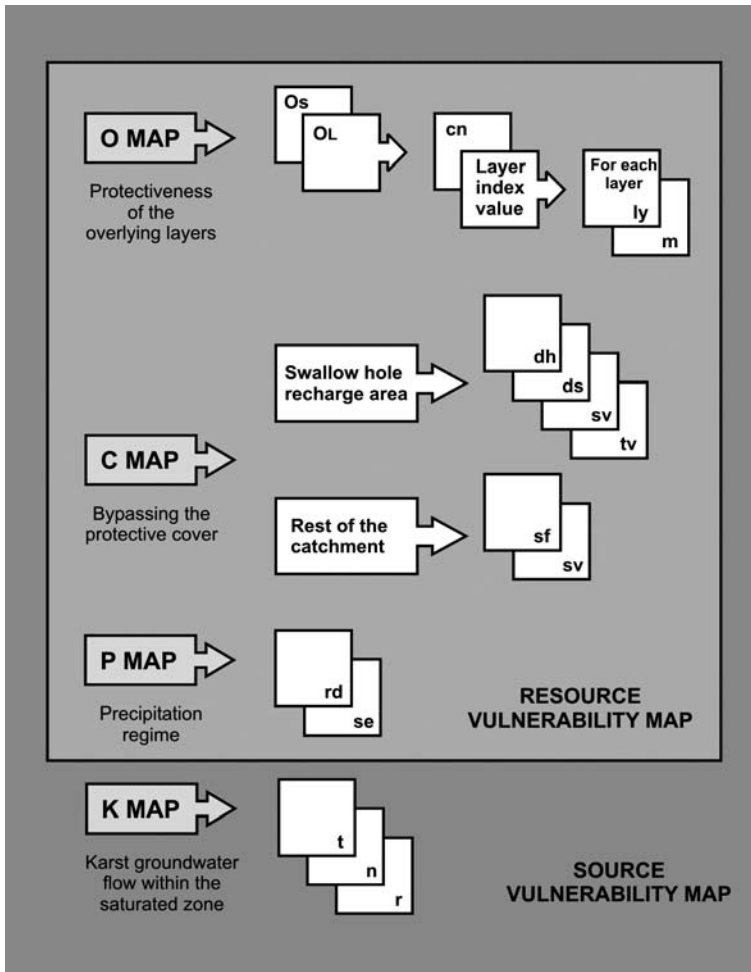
O MAP

Protectiveness of the overlying layers

Os

OL

cn

Layer index value

For each layer

ly

m

Swallow hole recharge area

dh

ds

sv

tv

C MAP

Bypassing the protective cover

Rest of the catchment

sf

sv

P MAP

Precipitation regime

rd

se

RESOURCE VULNERABILITY MAP

K MAP

Karst groundwater flow within the saturated zone

t

n

r

SOURCE VULNERABILITY MAP